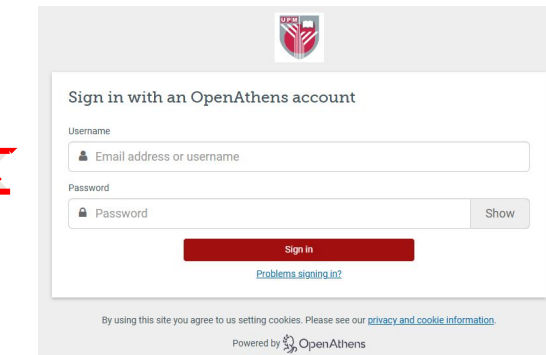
UPM

Sign in with an OpenAthens account

Username

Email address or username

Password

Password

Show

Sign in

Problems signing in?

By using this site you agree to us setting cookies. Please see our privacy and cookie information.

Powered by OpenAthens